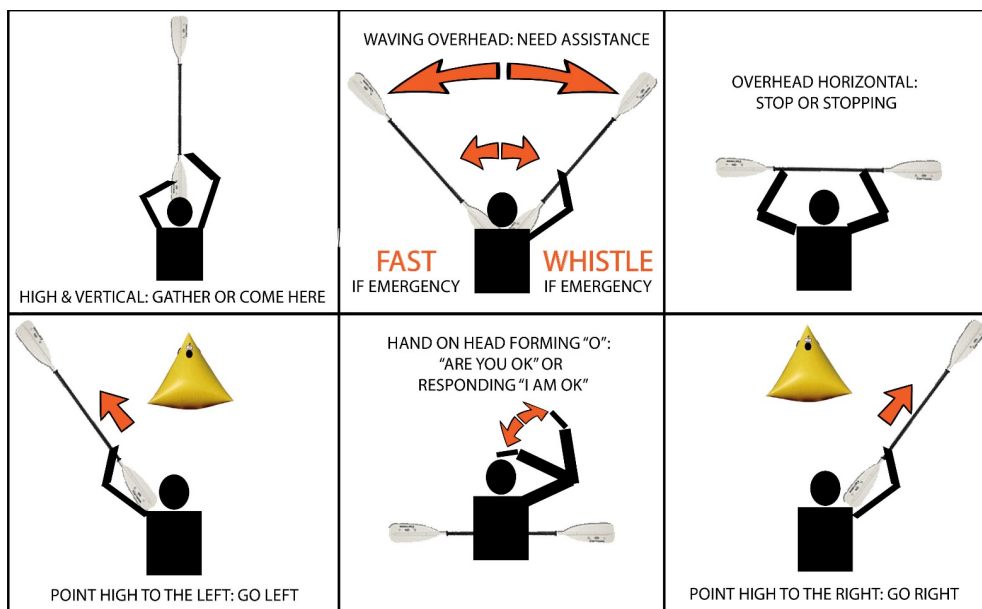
HIGH & VERTICAL: GATHER OR COME HERE

WAVING OVERHEAD: NEED ASSISTANCE

FAST
IF EMERGENCY

WHISTLE
IF EMERGENCY

OVERHEAD HORIZONTAL:
STOP OR STOPPING

POINT HIGH TO THE LEFT: GO LEFT

HAND ON HEAD FORMING "O":
"ARE YOU OK" OR
RESPONDING "I AM OK"

POINT HIGH TO THE RIGHT: GO RIGHT